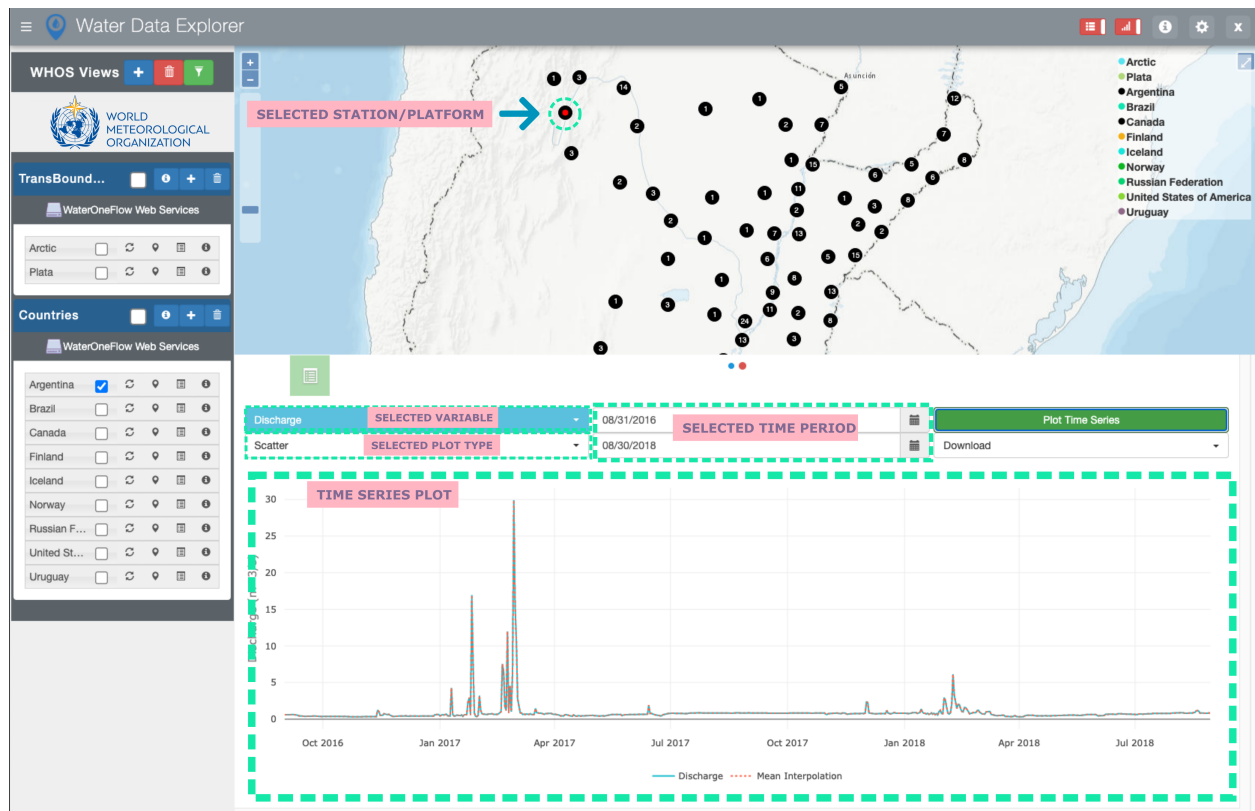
Water Data Explorer

x

WHOS Views

WORLD METEOROLOGICAL ORGANIZATION

TransBound...

WaterOneFlow Web Services

Arctic

Plata

Countries

WaterOneFlow Web Services

Argentina

Brazil

Canada

Finland

Iceland

Norway

Russian F...

United St...

Uruguay

SELECTED STATION/PLATFORM

Asunción

Arctic
Plata
Argentina
Brazil
Canada
Finland
Iceland
Norway
Russian Federation
United States of America
Uruguay

Discharge SELECTED VARIABLE

Scatter SELECTED PLOT TYPE

08/31/2016

08/30/2018

SELECTED TIME PERIOD

Plot Time Series

Download

TIME SERIES PLOT

30
25
20
15
10
5
0

Oct 2016 Jan 2017 Apr 2017 Jul 2017 Oct 2017 Jan 2018 Apr 2018 Jul 2018

Discharge Mean Interpolation